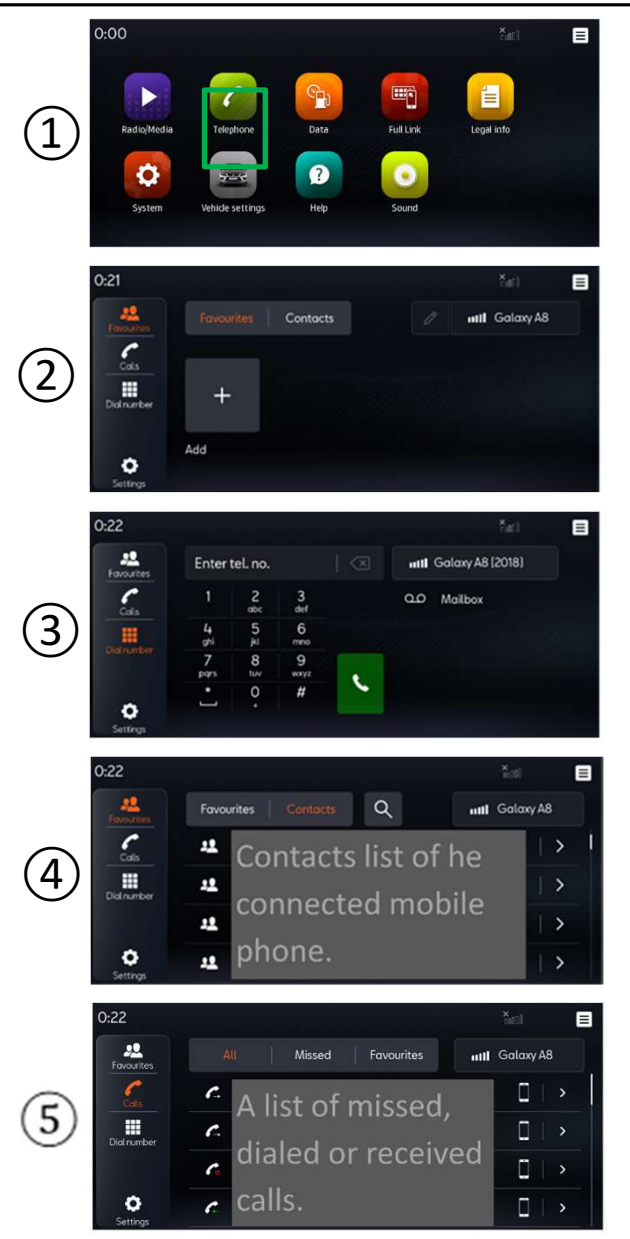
①

0:00

Radio/Media
Telephone
Data
Full Link
Legal info
System
Vehicle settings
Help
Sound

②

0:21

Favourites
Calls
Dial number
Settings

Favourites | Contacts

Galaxy A8

+

Add

③

0:22

Favourites
Calls
Dial number
Settings

Enter tel. no.

Galaxy A8 (2018)

Mailbox

1
2 abc
3 def
4 ghi
5 jkl
6 mno
7 pqrs
8 tuv
9 wxyz
*
0 +
#

④

0:22

Favourites
Calls
Dial number
Settings

Favourites | Contacts

Galaxy A8

Contacts list of he connected mobile phone.

⑤

0:22

Favourites
Calls
Dial number
Settings

All | Missed | Favourites

Galaxy A8

A list of missed, dialed or received calls.